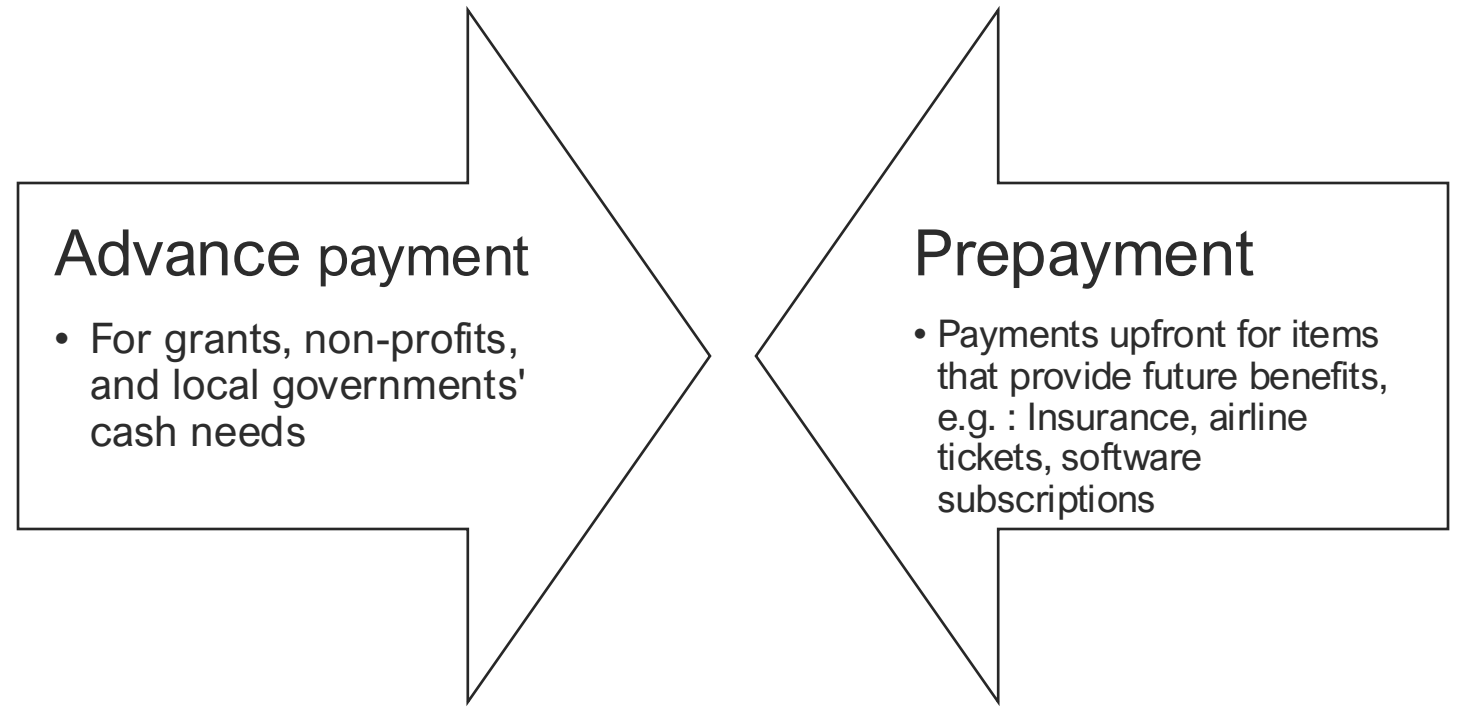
Advance payment

- For grants, non-profits, and local governments' cash needs

Prepayment

- Payments upfront for items that provide future benefits, e.g. : Insurance, airline tickets, software subscriptions